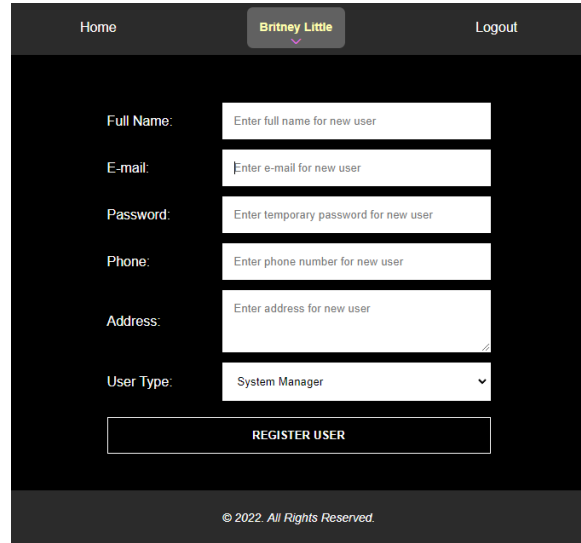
Home

Britney Little

Logout

Full Name: Enter full name for new user

E-mail: Enter e-mail for new user

Password: Enter temporary password for new user

Phone: Enter phone number for new user

Address: Enter address for new user

User Type: System Manager

REGISTER USER

© 2022. All Rights Reserved.